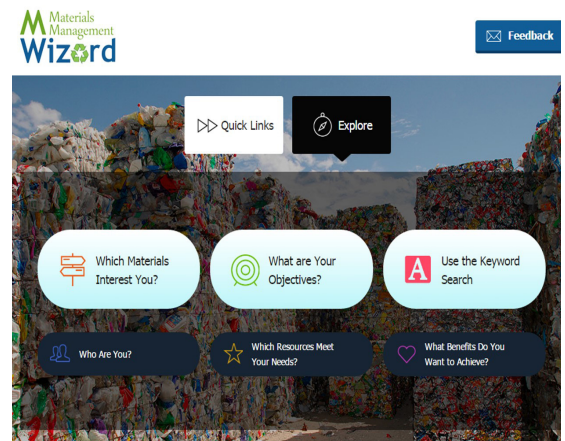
Materials Management Wizard

Feedback

Quick Links

Explore

Which Materials Interest You?

What are Your Objectives?

Use the Keyword Search

Who Are You?

Which Resources Meet Your Needs?

What Benefits Do You Want to Achieve?